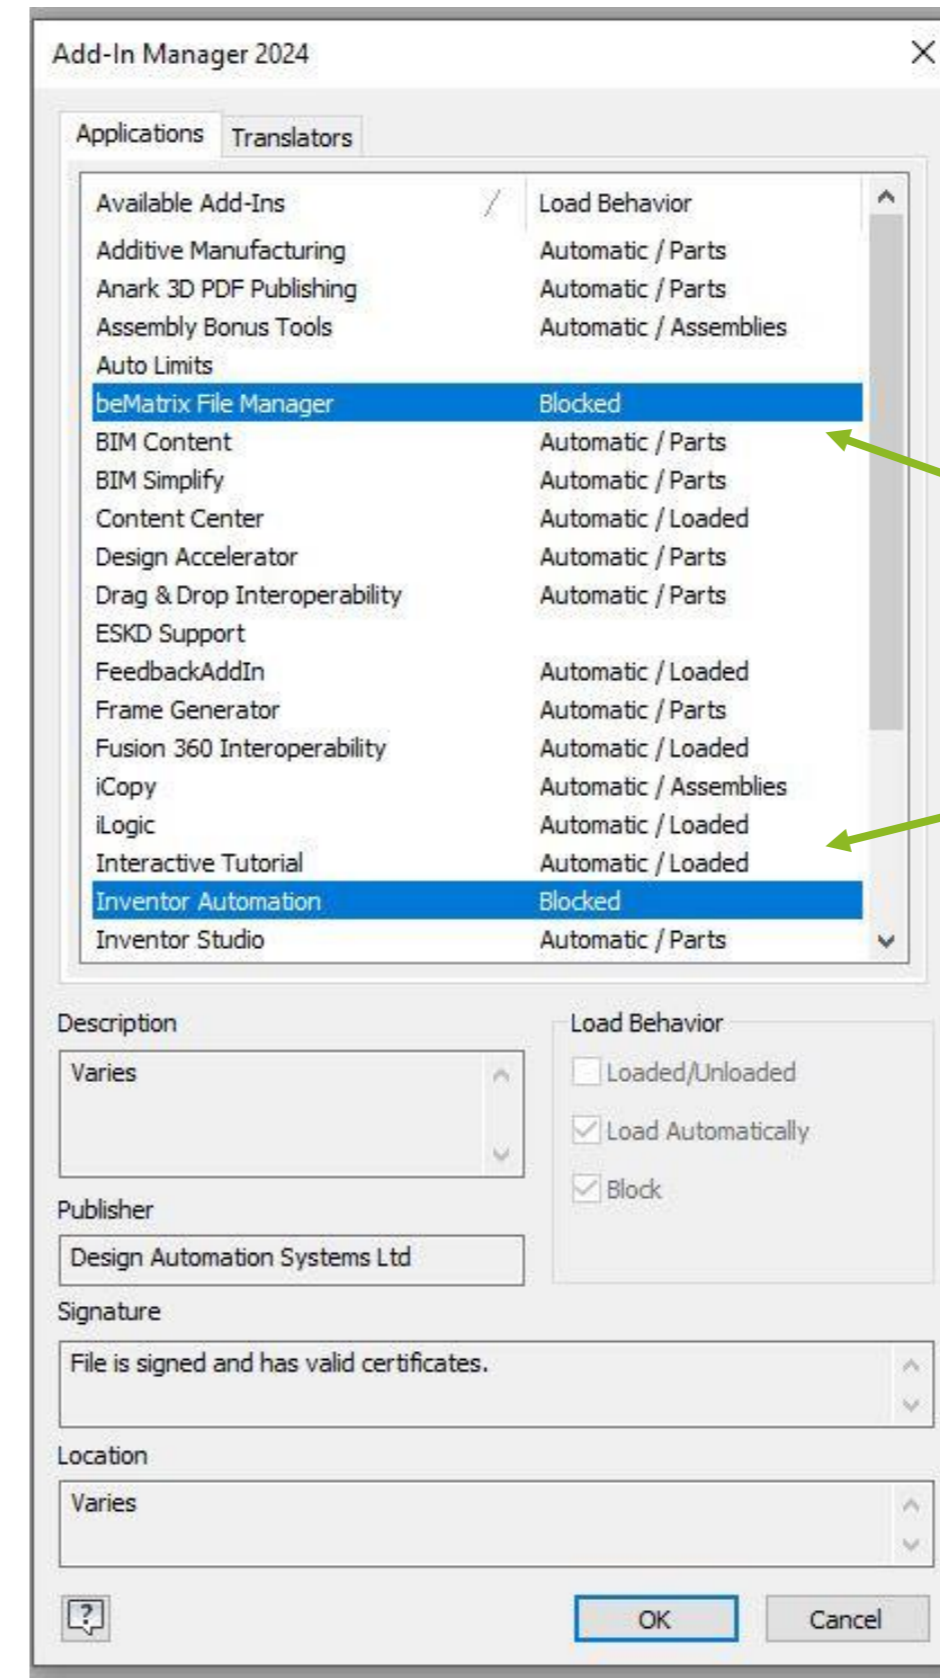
Add-In Manager 2024

Applications | Translators

| Available Add-Ins | Load Behavior |
|---|---|
| Additive Manufacturing | Automatic / Parts |
| Anark 3D PDF Publishing | Automatic / Parts |
| Assembly Bonus Tools | Automatic / Assemblies |
| Auto Limits | |
| beMatrix File Manager | Blocked |
| BIM Content | Automatic / Parts |
| BIM Simplify | Automatic / Parts |
| Content Center | Automatic / Loaded |
| Design Accelerator | Automatic / Parts |
| Drag & Drop Interoperability | Automatic / Parts |
| ESKD Support | |
| FeedbackAddIn | Automatic / Loaded |
| Frame Generator | Automatic / Parts |
| Fusion 360 Interoperability | Automatic / Loaded |
| iCopy | Automatic / Assemblies |
| iLogic | Automatic / Loaded |
| Interactive Tutorial | Automatic / Loaded |
| Inventor Automation | Blocked |
| Inventor Studio | Automatic / Parts |

Description
Varies

Load Behavior
Loaded/Unloaded
Load Automatically
Block

Publisher
Design Automation Systems Ltd

Signature
File is signed and has valid certificates.

Location
Varies

OK
Cancel